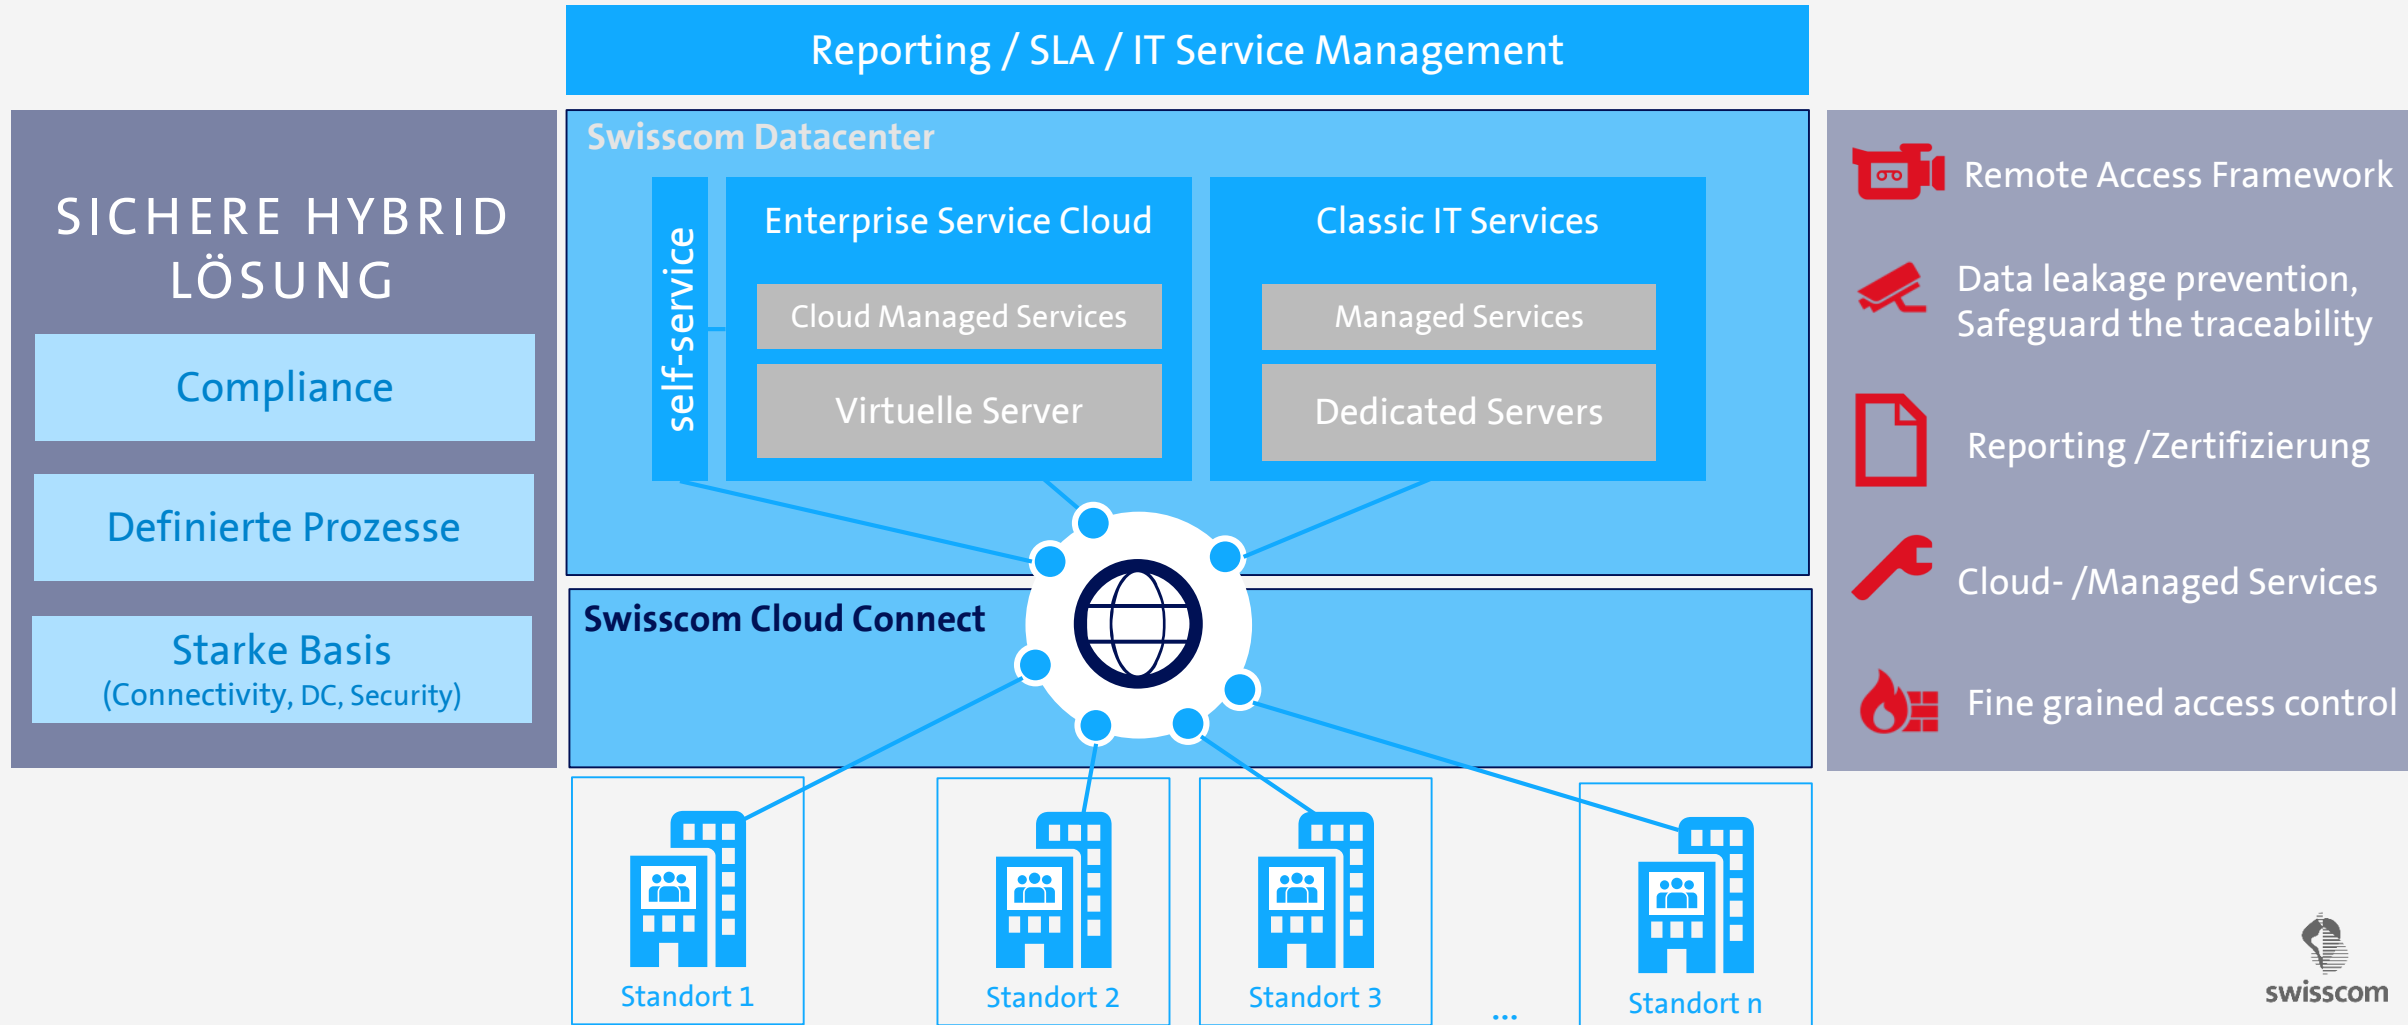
Reporting / SLA / IT Service Management

SICHERE HYBRID LÖSUNG

Compliance

Definierte Prozesse

Starke Basis
(Connectivity, DC, Security)

Swisscom Datacenter

self-service

Enterprise Service Cloud

Cloud Managed Services

Virtuelle Server

Classic IT Services

Managed Services

Dedicated Servers

Swisscom Cloud Connect

Remote Access Framework

Data leakage prevention, Safeguard the traceability

Reporting /Zertifizierung

Cloud- /Managed Services

Fine grained access control

Standort 1

Standort 2

Standort 3

...

Standort n

swisscom